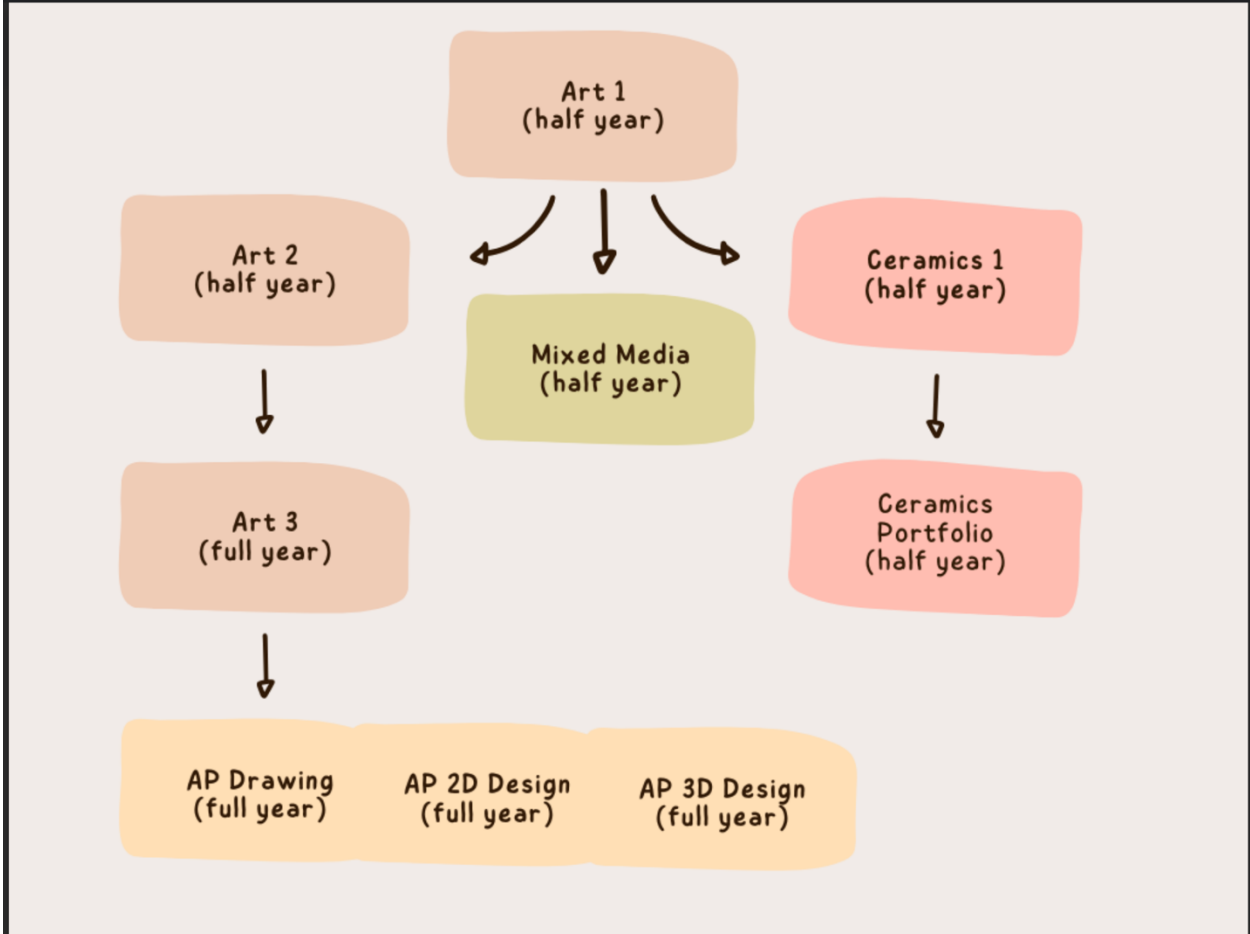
Art 1
(half year)

Art 2
(half year)

Mixed Media
(half year)

Ceramics 1
(half year)

Art 3
(full year)

Ceramics Portfolio
(half year)

AP Drawing
(full year)

AP 2D Design
(full year)

AP 3D Design
(full year)